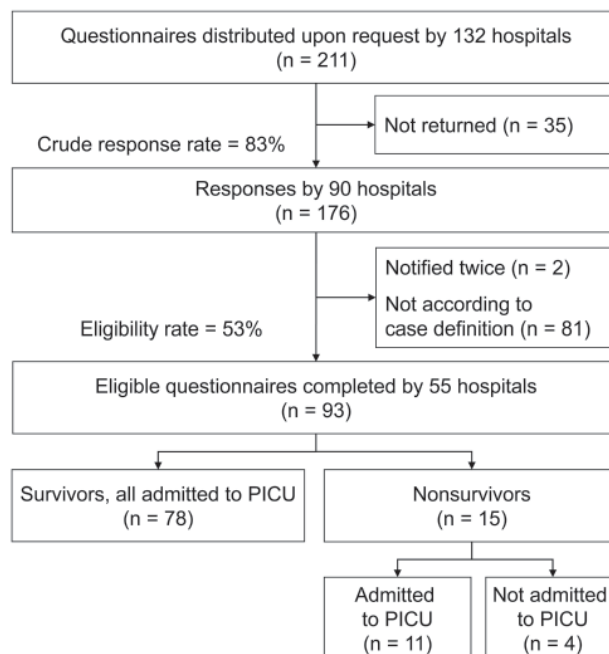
Questionnaires distributed upon request by 132 hospitals (n = 211)

Not returned (n = 35)

Crude response rate = 83%

Responses by 90 hospitals (n = 176)

Notified twice (n = 2)

Not according to case definition (n = 81)

Eligibility rate = 53%

Eligible questionnaires completed by 55 hospitals (n = 93)

Survivors, all admitted to PICU (n = 78)

Nonsurvivors (n = 15)

Admitted to PICU (n = 11)

Not admitted to PICU (n = 4)